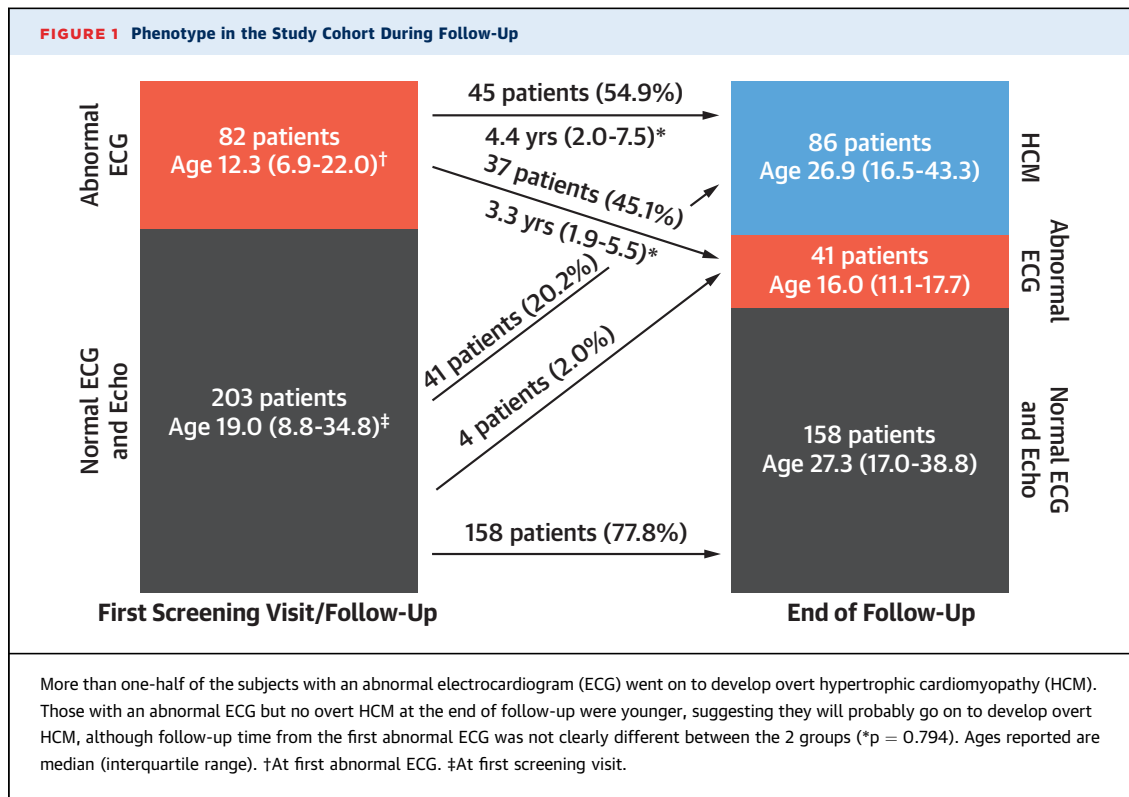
FIGURE 1 Phenotype in the Study Cohort During Follow-Up

Abnormal ECG

82 patients
Age 12.3 (6.9-22.0)†

Normal ECG and Echo

203 patients
Age 19.0 (8.8-34.8)‡

45 patients (54.9%)

4.4 yrs (2.0-7.5)*

37 patients (45.1%)

3.3 yrs (1.9-5.5)*

41 patients (20.2%)

4 patients (2.0%)

158 patients (77.8%)

86 patients
Age 26.9 (16.5-43.3)

HCM

41 patients
Age 16.0 (11.1-17.7)

Abnormal ECG

158 patients
Age 27.3 (17.0-38.8)

Normal ECG and Echo

First Screening Visit/Follow-Up

End of Follow-Up

More than one-half of the subjects with an abnormal electrocardiogram (ECG) went on to develop overt hypertrophic cardiomyopathy (HCM). Those with an abnormal ECG but no overt HCM at the end of follow-up were younger, suggesting they will probably go on to develop overt HCM, although follow-up time from the first abnormal ECG was not clearly different between the 2 groups (*p = 0.794). Ages reported are median (interquartile range). †At first abnormal ECG. ‡At first screening visit.